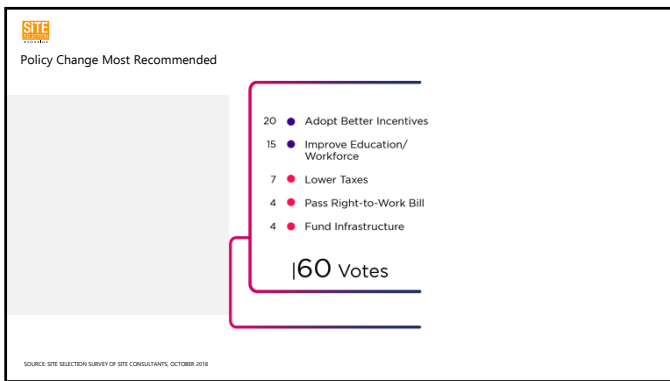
SITE SELECTION MAGAZINE

Policy Change Most Recommended

20 Adopt Better Incentives
15 Improve Education/ Workforce
7 Lower Taxes
4 Pass Right-to-Work Bill
4 Fund Infrastructure

|60 Votes

SOURCE: SITE SELECTION SURVEY OF SITE CONSULTANTS, OCTOBER 2018